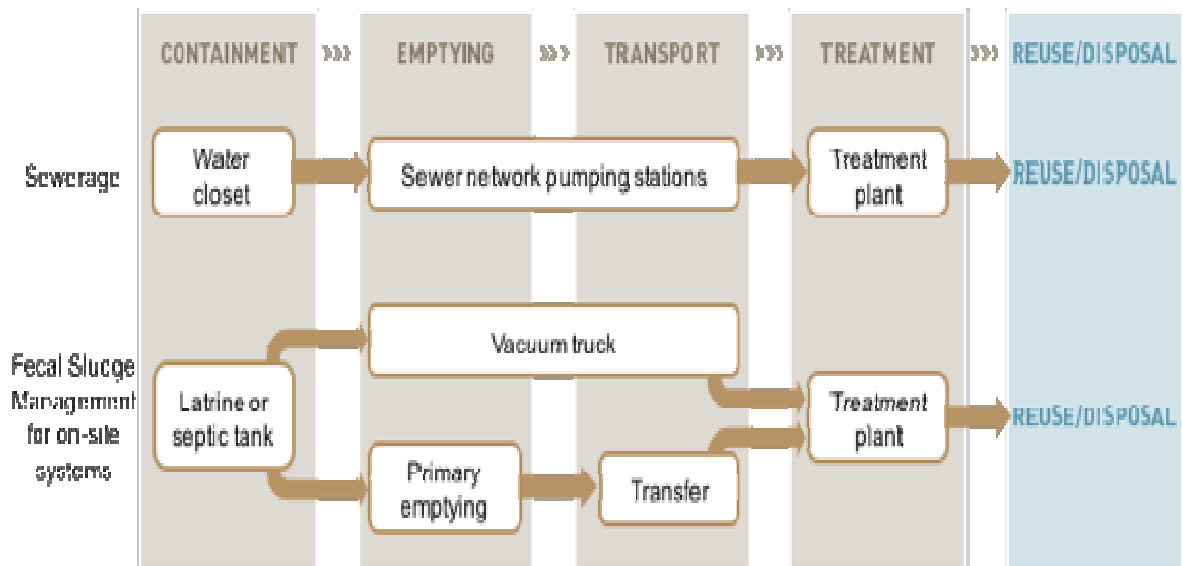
CONTAINMENT ››› EMPTYING ››› TRANSPORT ››› TREATMENT ››› REUSE/DISPOSAL

Sewerage

Water closet

Sewer network pumping stations

Treatment plant

REUSE/DISPOSAL

Fecal Sludge Management for on-site systems

Latrine or septic tank

Vacuum truck

Primary emptying

Transfer

Treatment plant

REUSE/DISPOSAL